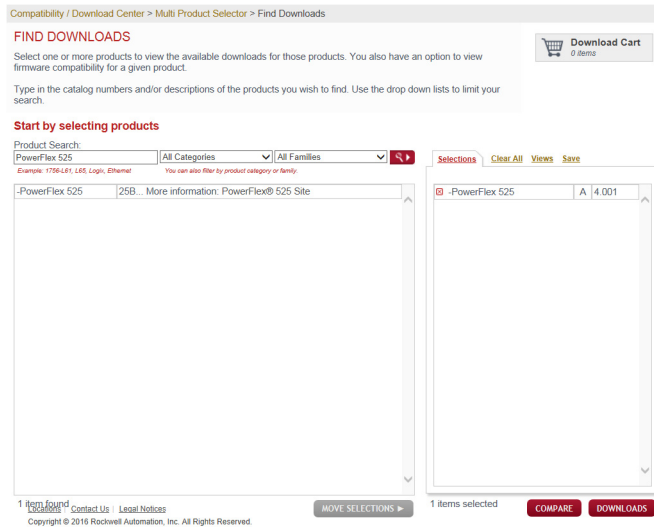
Compatibility / Download Center > Multi Product Selector > Find Downloads

FIND DOWNLOADS

Select one or more products to view the available downloads for those products. You also have an option to view firmware compatibility for a given product.

Type in the catalog numbers and/or descriptions of the products you wish to find. Use the drop down lists to limit your search.

Download Cart
0 items

Start by selecting products

Product Search:
PowerFlex 525
Example: 1756-L61, L65, Logix, Ethernet

All Categories
All Families
You can also filter by product category or family.

| -PowerFlex 525 | 25B... More information: PowerFlex® 525 Site |
|---|---|

Selections Clear All Views Save

| -PowerFlex 525 | A | 4.001 |
|---|---|---|

1 item found

MOVE SELECTIONS ►

1 items selected

COMPARE

DOWNLOADS

Locations | Contact Us | Legal Notices
Copyright © 2016 Rockwell Automation, Inc. All Rights Reserved.